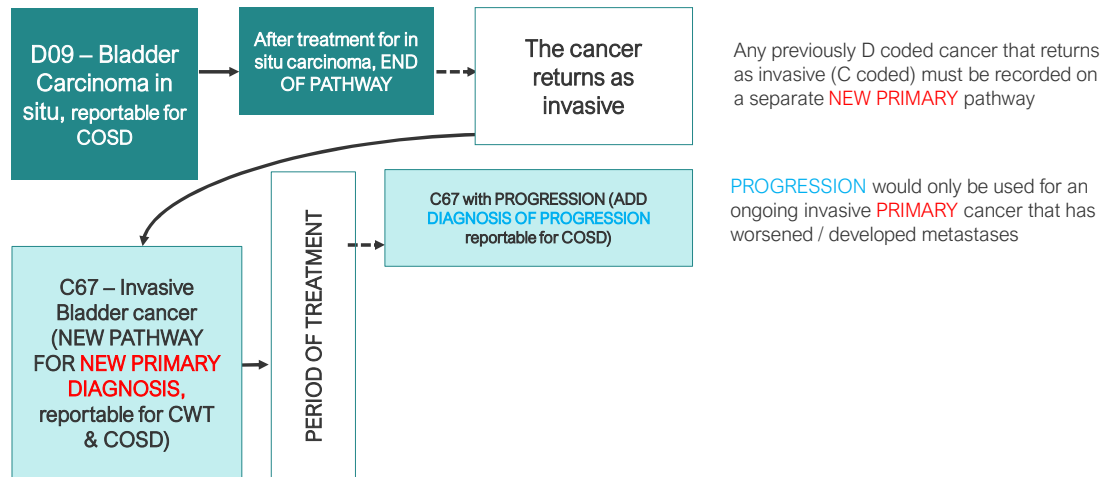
D09 – Bladder Carcinoma in situ, reportable for COSD

After treatment for in situ carcinoma, END OF PATHWAY

The cancer returns as invasive

Any previously D coded cancer that returns as invasive (C coded) must be recorded on a separate NEW PRIMARY pathway

C67 – Invasive Bladder cancer (NEW PATHWAY FOR NEW PRIMARY DIAGNOSIS, reportable for CWT & COSD)

PERIOD OF TREATMENT

C67 with PROGRESSION (ADD DIAGNOSIS OF PROGRESSION reportable for COSD)

PROGRESSION would only be used for an ongoing invasive PRIMARY cancer that has worsened / developed metastases